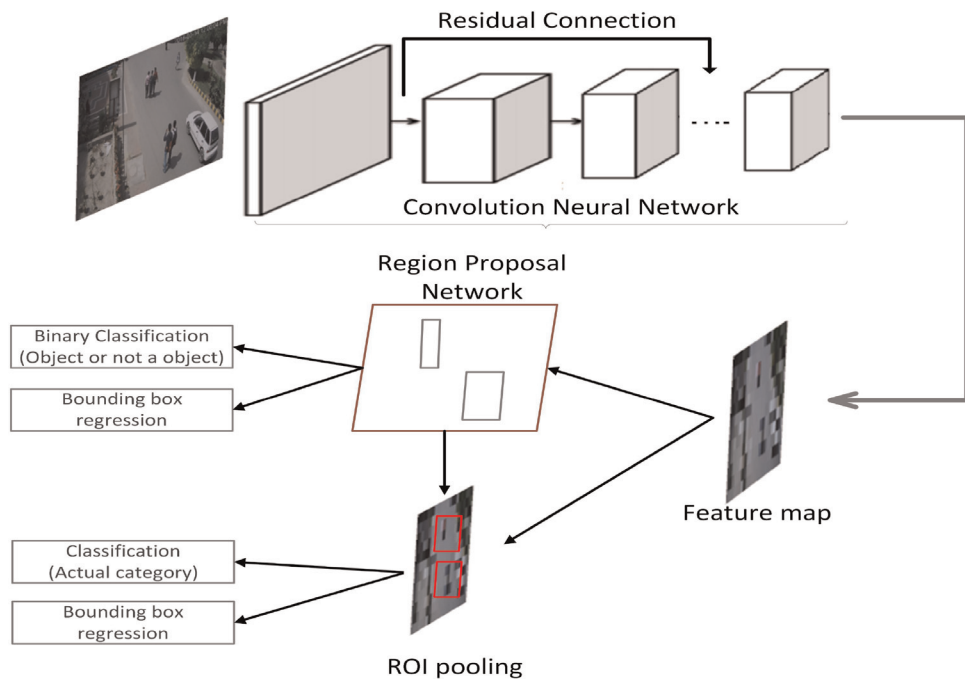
Residual Connection

Convolution Neural Network

Region Proposal Network

Binary Classification (Object or not a object)

Bounding box regression

Feature map

Classification (Actual category)

Bounding box regression

ROI pooling